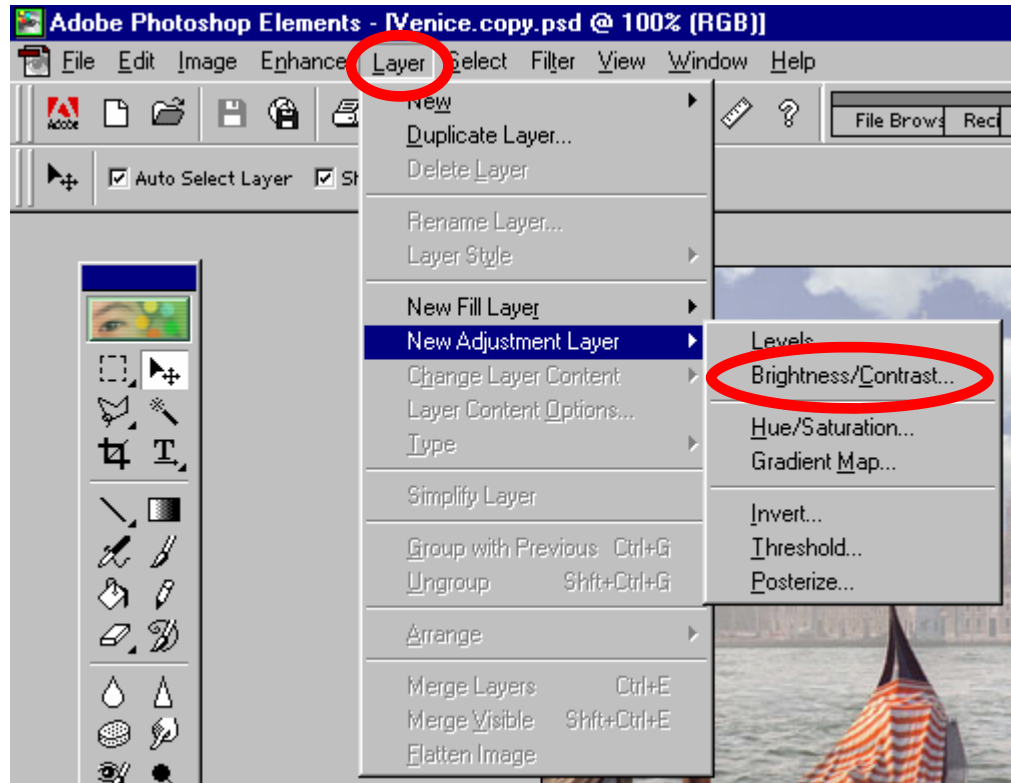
Adobe Photoshop Elements - [Venice.copy.psd @ 100% (RGB)]

File Edit Image Enhance Layer Select Filter View Window Help

Adobe

File Brows Reci

Auto Select Layer Sh

New
Duplicate Layer...
Delete Layer
Rename Layer...
Layer Style
New Fill Layer
New Adjustment Layer
Change Layer Content
Layer Content Options...
Type
Simplify Layer
Group with Previous Ctrl+G
Ungroup Shft+Ctrl+G
Arrange
Merge Layers Ctrl+E
Merge Visible Shft+Ctrl+E
Flatten Image

Levels...
Brightness/Contrast...
Hue/Saturation...
Gradient Map...
Invert...
Threshold...
Posterize...